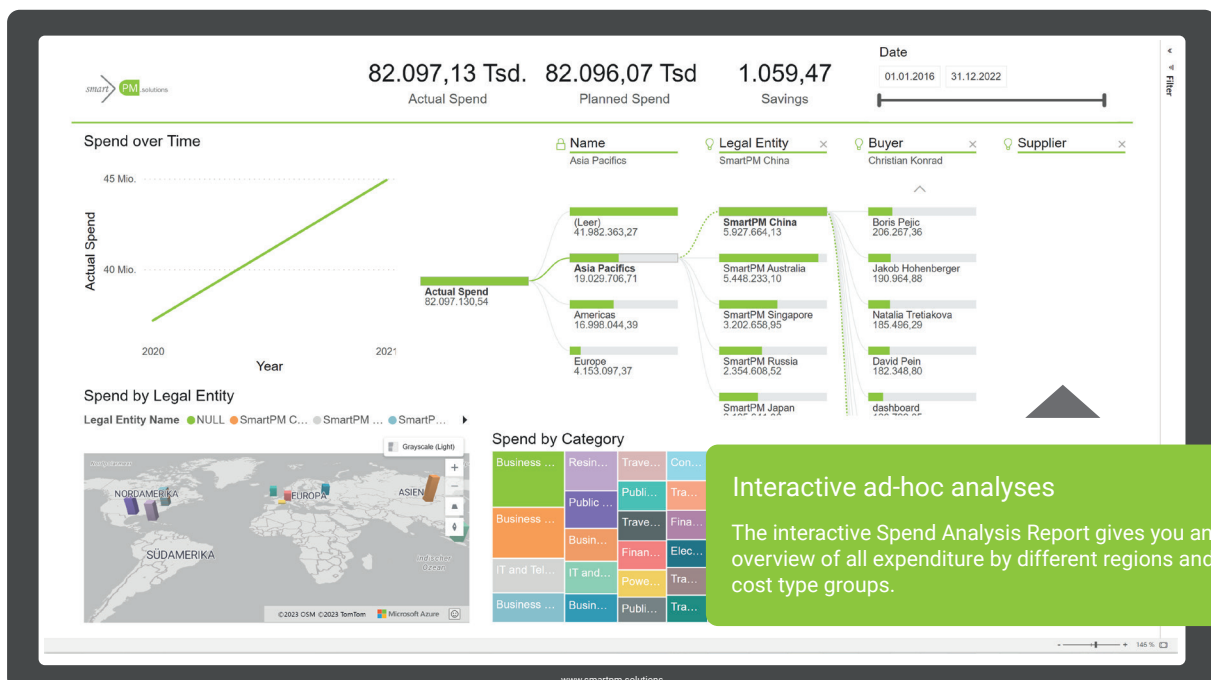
smart PM solutions

82.097,13 Tsd.
Actual Spend

82.096,07 Tsd
Planned Spend

1.059,47
Savings

Date
01.01.2016 31.12.2022

Filter

Spend over Time
45 Mio.
40 Mio.
Actual Spend
2020
2021
Year

Name
Asia Pacifics

Legal Entity
SmartPM China

Buyer
Christian Konrad

Supplier

Actual Spend
82.097.130,54

(Leer)
41.982.363,27
Asia Pacifics
19.029.706,71
Americas
16.998.044,39
Europe
4.153.097,37

SmartPM China
5.927.664,13
SmartPM Australia
5.448.233,10
SmartPM Singapore
3.202.658,95
SmartPM Russia
2.354.608,52
SmartPM Japan

Boris Pejic
206.267,36
Jakob Hohenberger
190.964,88
Natalia Tretiakova
185.496,29
David Pein
182.348,80
dashboard

Spend by Legal Entity
Legal Entity Name ●NULL ●SmartPM C... ●SmartPM ... ●SmartP...

Grayscale (Light)
NORDAMERIKA
EUROPA
ASIEN
SÜDAMERIKA
Indischer Ozean
©2023 OSM ©2023 TomTom Microsoft Azure

Spend by Category
Business ...
Resin...
Trave...
Con...
Publi...
Tra...
Public ...
Business ...
Trave...
Fina...
Busin...
Finan...
Elec...
IT and Tel...
IT and...
Powe...
Tra...
Business ...
Busin...
Publi...
Tra...

Interactive ad-hoc analyses
The interactive Spend Analysis Report gives you an overview of all expenditure by different regions and cost type groups.

145 %

www.smartpm.solutions